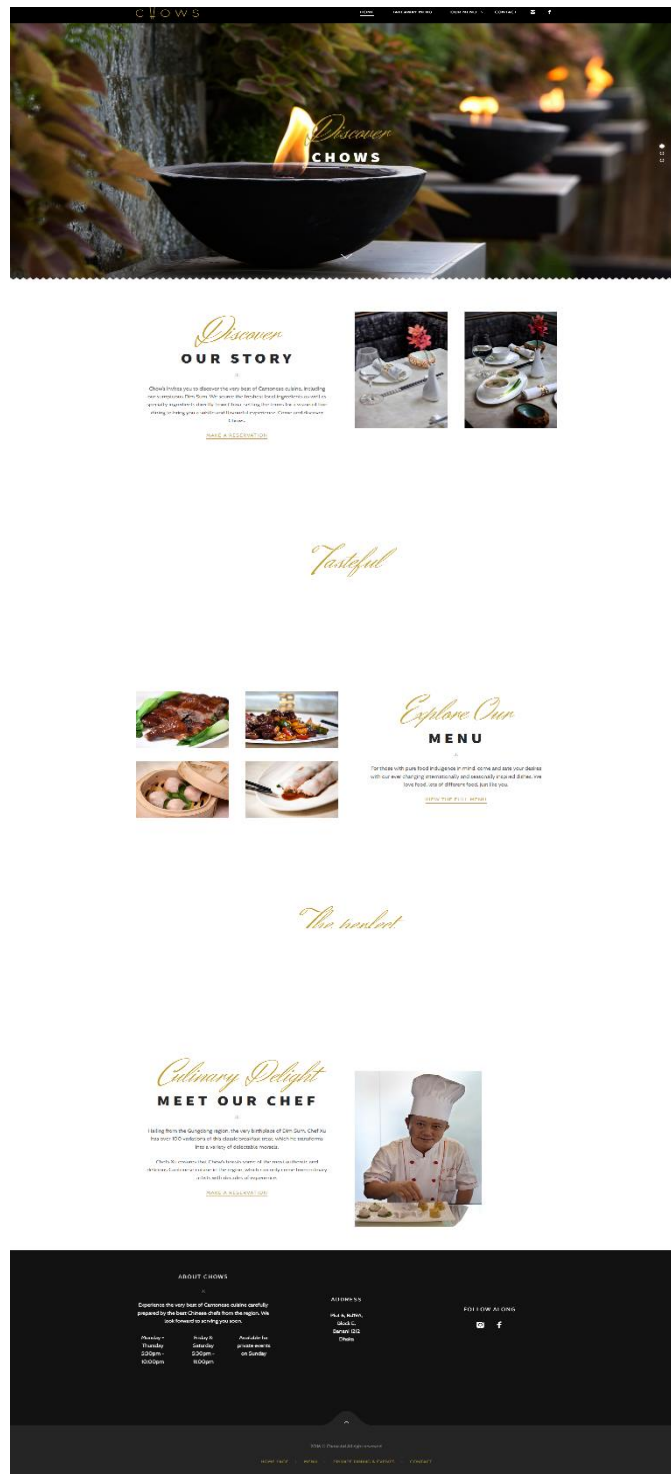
CHOWS

HOME TAKEAWAY MENU OUR MENUS CONTACT

Discover
CHOWS

Discover
OUR STORY

Chow's invites you to discover the very best of Cantonese cuisine, including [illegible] Dim Sum. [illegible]

MAKE A RESERVATION

Tasteful

Explore Our
MENU

For those with pure food indulgence in mind, come and sate your desires with our ever changing internationally and seasonally inspired dishes. We love food, lots of different food, just like you.

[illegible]

The tenderest

Culinary Delight
MEET OUR CHEF

Hailing from the Guangdong region, the very birthplace of Dim Sum, Chef Xu has over 100 variations of this classic breakfast treat, which he transforms into a variety of delectable morsels.

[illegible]

MAKE A RESERVATION

ABOUT CHOWS

Experience the very best of Cantonese cuisine carefully prepared by the best Chinese chefs from the region. We look forward to serving you soon.

Monday - Thursday 3:30pm - 10:00pm

Friday & Saturday 3:30pm - 11:00pm

Available for private events on Sunday

ADDRESS

Plot 8, Block C, Banani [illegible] Dhaka

FOLLOW ALONG

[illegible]

HOME PAGE MENU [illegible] CONTACT